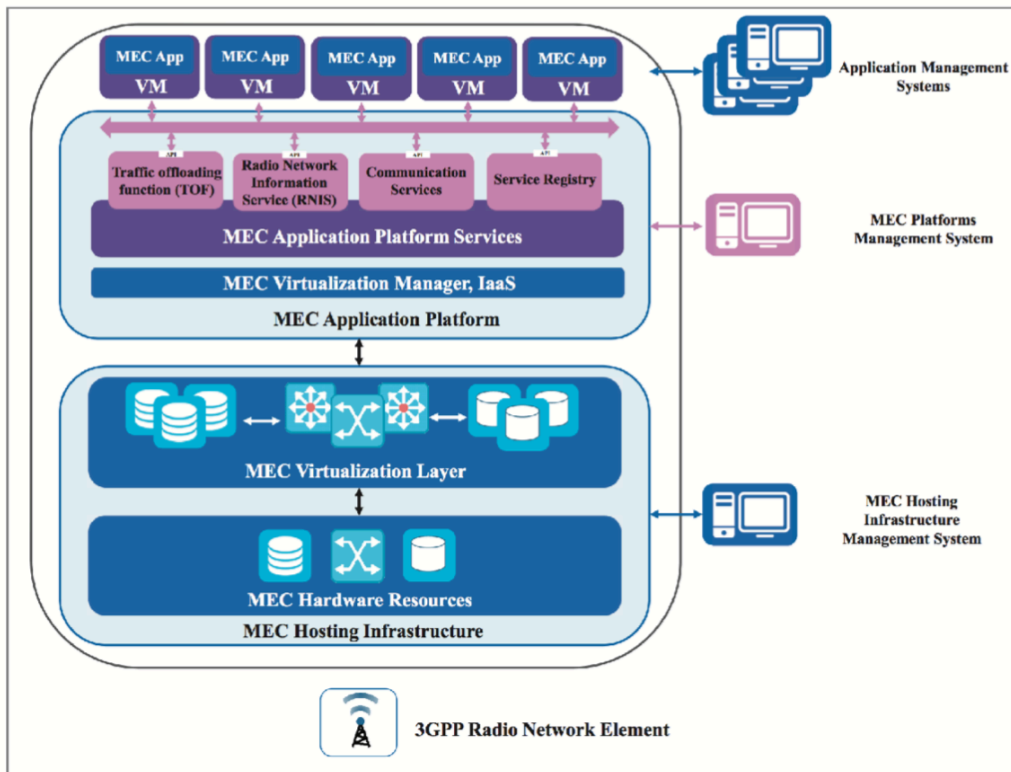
MEC App
VM

MEC App
VM

MEC App
VM

MEC App
VM

MEC App
VM

Application Management Systems

API
Traffic offloading function (TOF)

API
Radio Network Information Service (RNIS)

API
Communication Services

API
Service Registry

MEC Application Platform Services

MEC Platforms Management System

MEC Virtualization Manager, IaaS

MEC Application Platform

MEC Virtualization Layer

MEC Hosting Infrastructure Management System

MEC Hardware Resources

MEC Hosting Infrastructure

3GPP Radio Network Element